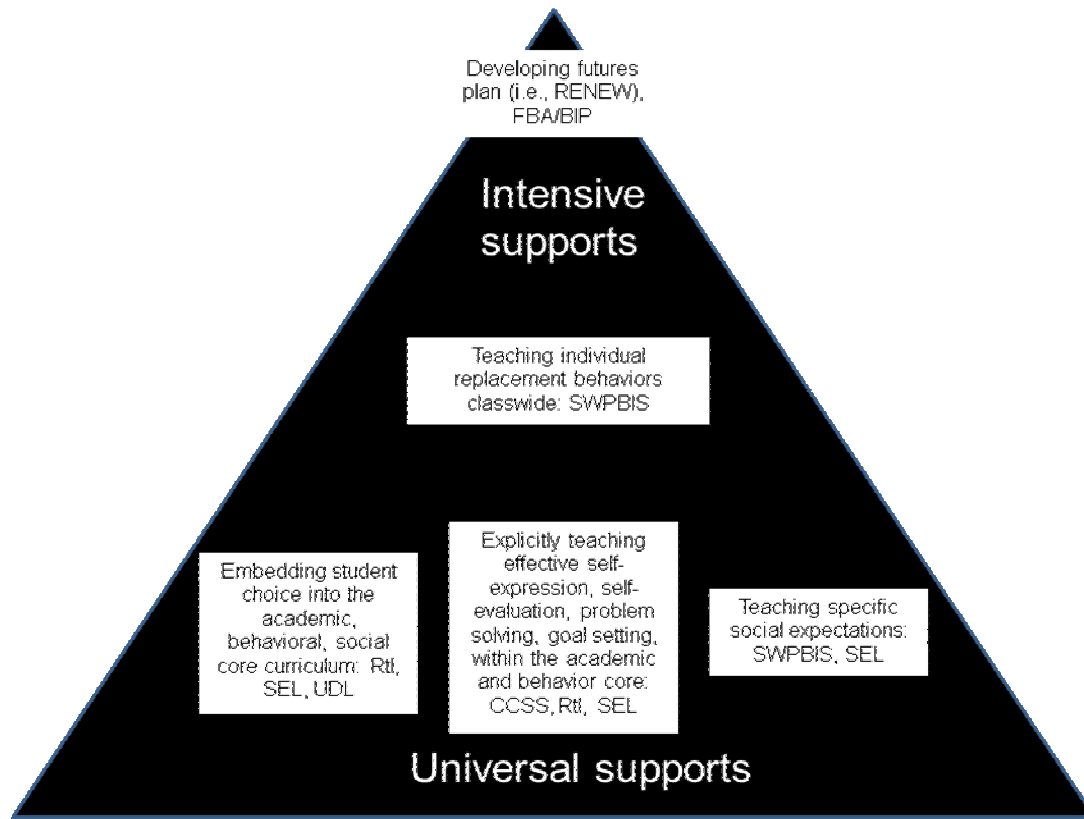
Developing futures plan (i.e., RENEW), FBA/BIP

Intensive supports

Teaching individual replacement behaviors classwide: SWPBIS

Embedding student choice into the academic, behavioral, social core curriculum: RtI, SEL, UDL

Explicitly teaching effective self-expression, self-evaluation, problem solving, goal setting, within the academic and behavior core: CCSS, RtI, SEL

Teaching specific social expectations: SWPBIS, SEL

Universal supports